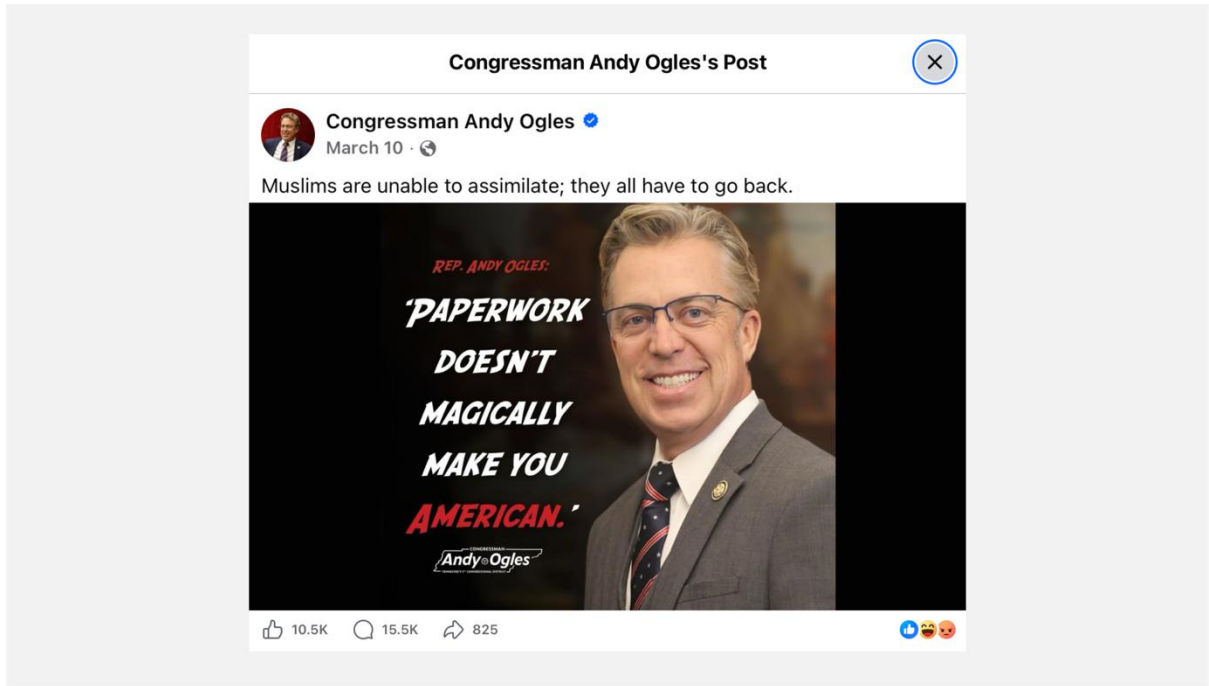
Congressman Andy Ogles's Post

Congressman Andy Ogles
March 10 ·

Muslims are unable to assimilate; they all have to go back.

REP. ANDY OGLES:
'PAPERWORK DOESN'T MAGICALLY MAKE YOU AMERICAN.'

CONGRESSMAN
Andy Ogles
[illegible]

10.5K 15.5K 825